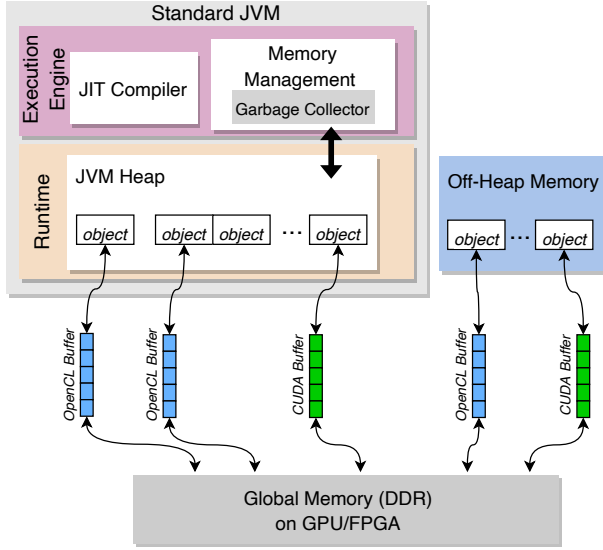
Standard JVM

Execution Engine

JIT Compiler

Memory Management

Garbage Collector

Runtime

JVM Heap

object

object

object

...

object

Off-Heap Memory

object

...

object

OpenCL Buffer

OpenCL Buffer

CUDA Buffer

OpenCL Buffer

CUDA Buffer

Global Memory (DDR) on GPU/FPGA